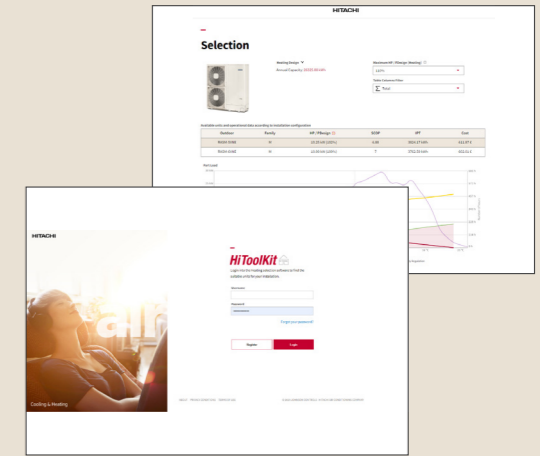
HITACHI

Selection

Heating Design
Annual Capacity

Maximum HP / PDesign (Heating)
145%

Table Columns Filter
Total

Available units and operational data according to installation configuration

| Outdoor | Family | HP / PDesign | SCOP | SPF | Cost |
|---|---|---|---|---|---|
| RASH-5HNE | H | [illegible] | 3.80 | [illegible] | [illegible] |
| RASH-6HNE | H | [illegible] | 7 | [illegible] | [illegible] |

HITACHI

HiToolKit

Login into the Heating selection software to find the suitable units for your installation.

Username

Password

Forgot your password?

Register

Login

Cooling & Heating